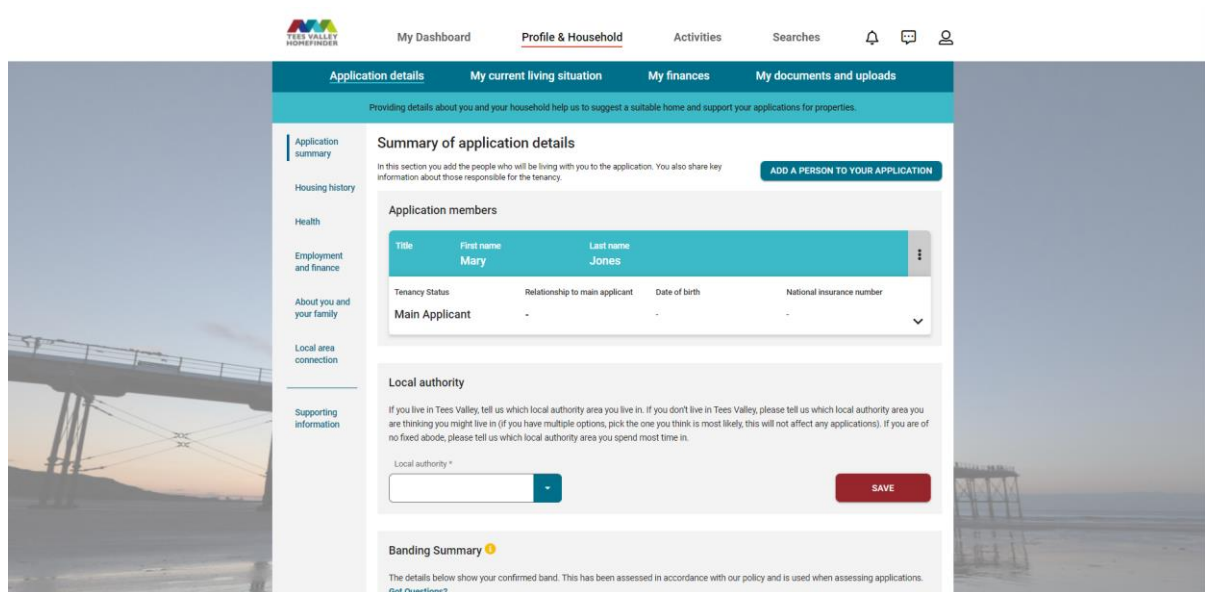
TEES VALLEY HOMEFINDER

My Dashboard
Profile & Household
Activities
Searches

Application details
My current living situation
My finances
My documents and uploads

Providing details about you and your household help us to suggest a suitable home and support your applications for properties.

Application summary
Housing history
Health
Employment and finance
About you and your family
Local area connection
Supporting information

Summary of application details

In this section you add the people who will be living with you to the application. You also share key information about those responsible for the tenancy.

ADD A PERSON TO YOUR APPLICATION

Application members

| Title | First name | Last name |
|---|---|---|
| | Mary | Jones |

| Tenancy Status | Relationship to main applicant | Date of birth | National insurance number |
|---|---|---|---|
| Main Applicant | - | - | - |

Local authority

If you live in Tees Valley, tell us which local authority area you live in. If you don't live in Tees Valley, please tell us which local authority area you are thinking you might live in (if you have multiple options, pick the one you think is most likely, this will not affect any applications). If you are of no fixed abode, please tell us which local authority area you spend most time in.

Local authority *

SAVE

Banding Summary

The details below show your confirmed band. This has been assessed in accordance with our policy and is used when assessing applications.
Got Questions?